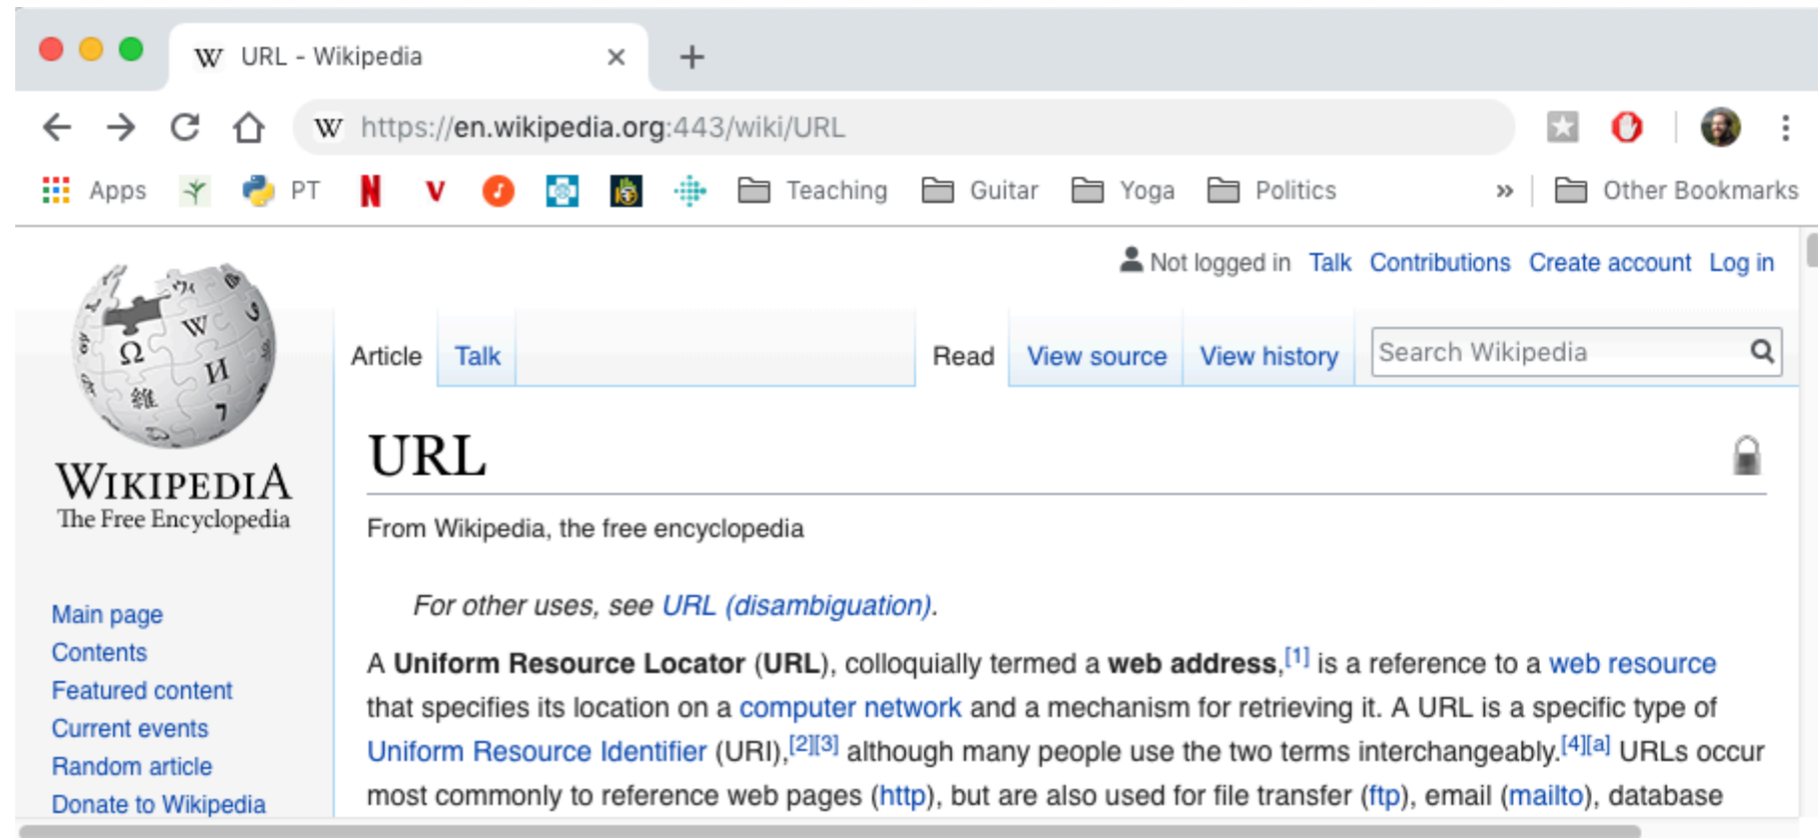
W URL - Wikipedia ×

+

W https://en.wikipedia.org:443/wiki/URL

Apps PT N V Teaching Guitar Yoga Politics » Other Bookmarks

Not logged in Talk Contributions Create account Log in

Article Talk Read View source View history Search Wikipedia

WIKIPEDIA
The Free Encyclopedia

Main page
Contents
Featured content
Current events
Random article
Donate to Wikipedia

URL

From Wikipedia, the free encyclopedia

For other uses, see URL (disambiguation).

A **Uniform Resource Locator** (**URL**), colloquially termed a **web address**,$^{[1]}$ is a reference to a web resource that specifies its location on a computer network and a mechanism for retrieving it. A URL is a specific type of Uniform Resource Identifier (URI),$^{[2][3]}$ although many people use the two terms interchangeably.$^{[4][a]}$ URLs occur most commonly to reference web pages (http), but are also used for file transfer (ftp), email (mailto), database